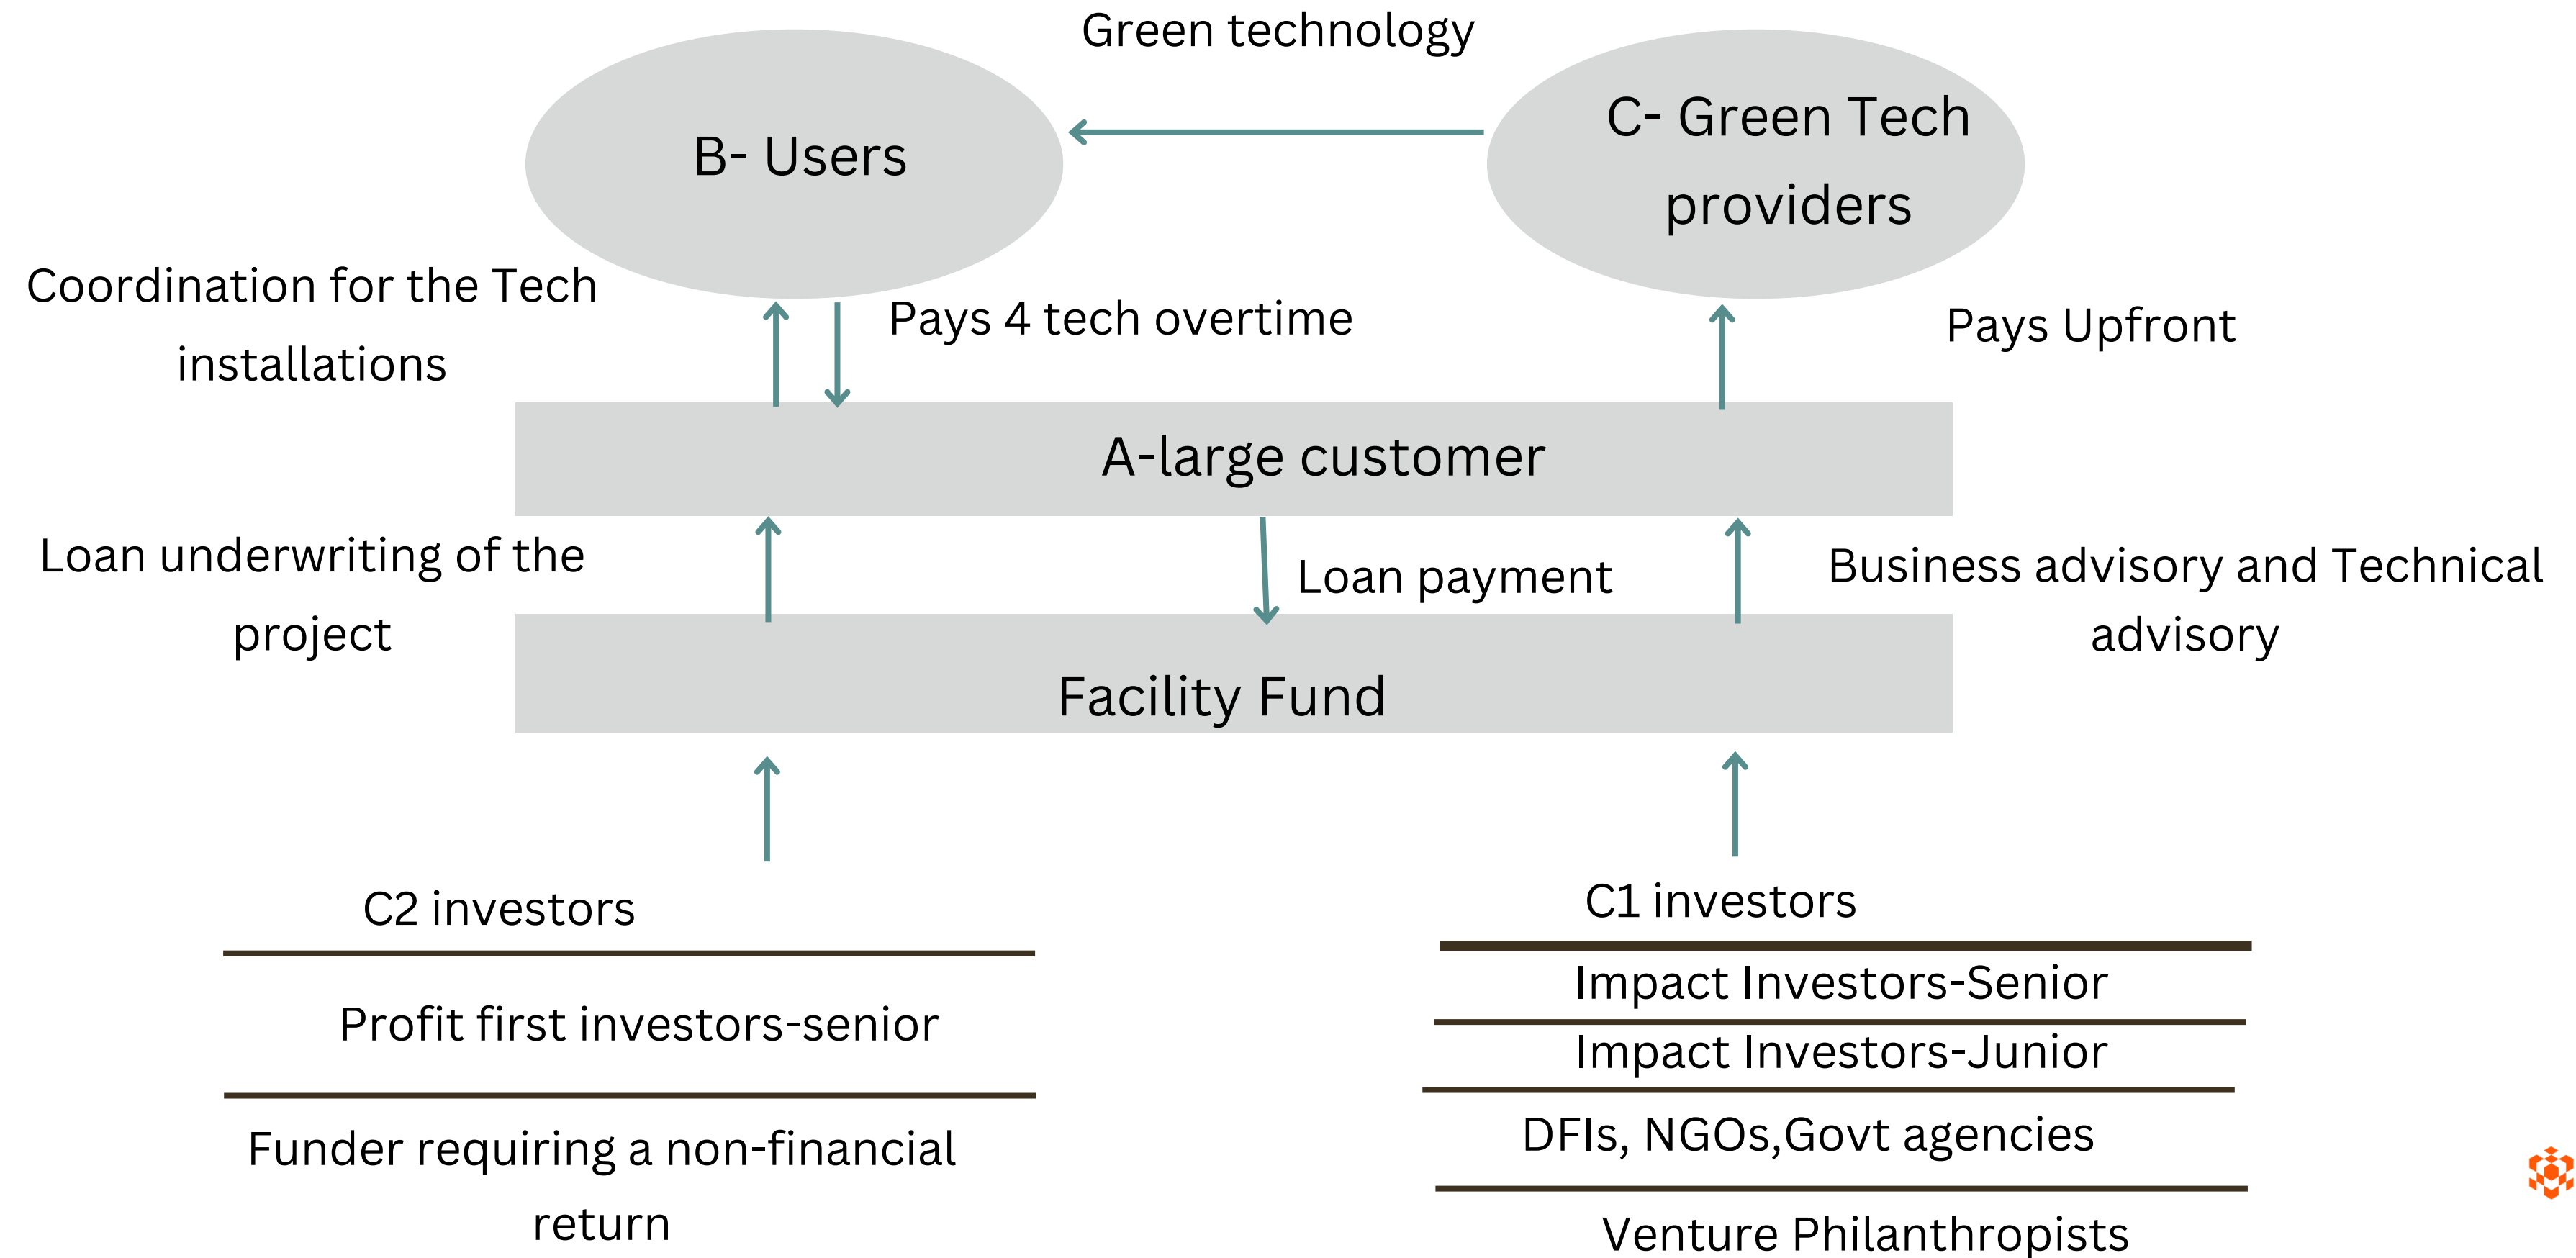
Green technology

B- Users

C- Green Tech providers

Coordination for the Tech installations

Pays 4 tech overtime

Pays Upfront

A-large customer

Loan underwriting of the project

Loan payment

Business advisory and Technical advisory

Facility Fund

C2 investors

Profit first investors-senior

Funder requiring a non-financial return

C1 investors

Impact Investors-Senior

Impact Investors-Junior

DFIs, NGOs,Govt agencies

Venture Philanthropists